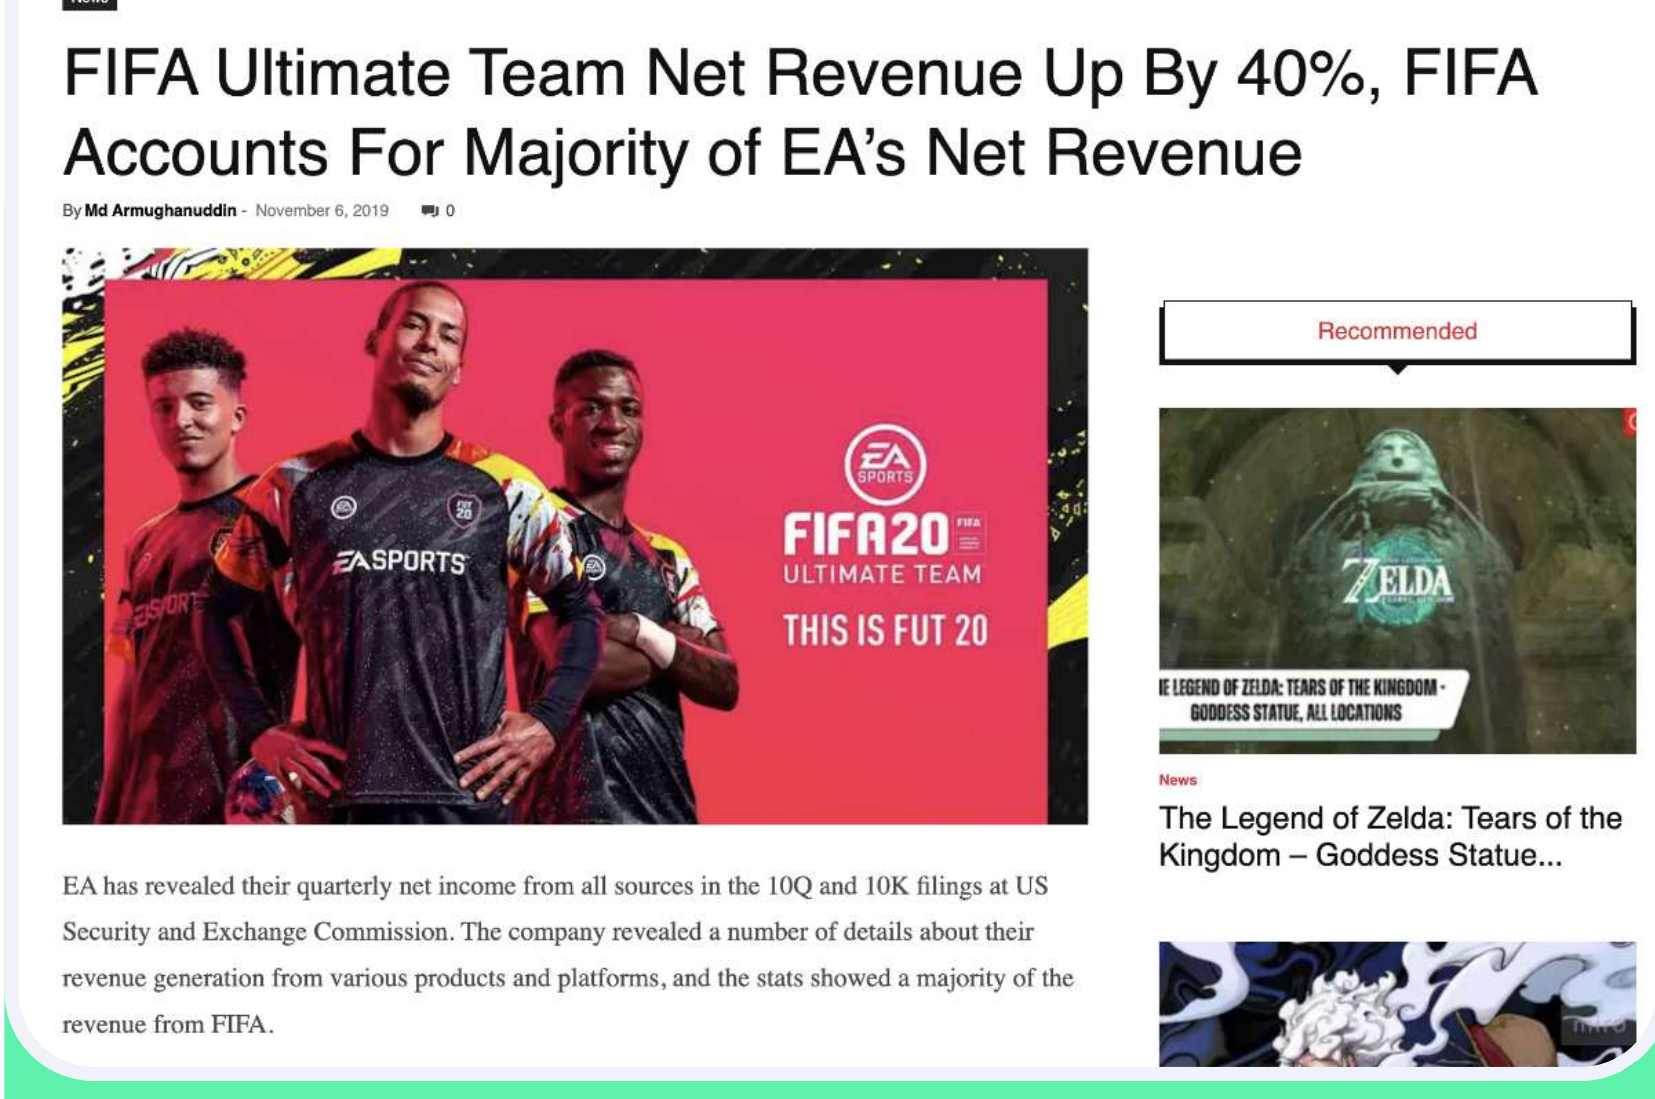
FIFA Ultimate Team Net Revenue Up By 40%, FIFA Accounts For Majority of EA's Net Revenue

By Md Armughanuddin - November 6, 2019 0

EA SPORTS
EASPORTS
FIFA20
ULTIMATE TEAM
THIS IS FUT 20

Recommended

ZELDA
IE LEGEND OF ZELDA: TEARS OF THE KINGDOM - GODDESS STATUE, ALL LOCATIONS

News

The Legend of Zelda: Tears of the Kingdom – Goddess Statue...

EA has revealed their quarterly net income from all sources in the 10Q and 10K filings at US Security and Exchange Commission. The company revealed a number of details about their revenue generation from various products and platforms, and the stats showed a majority of the revenue from FIFA.